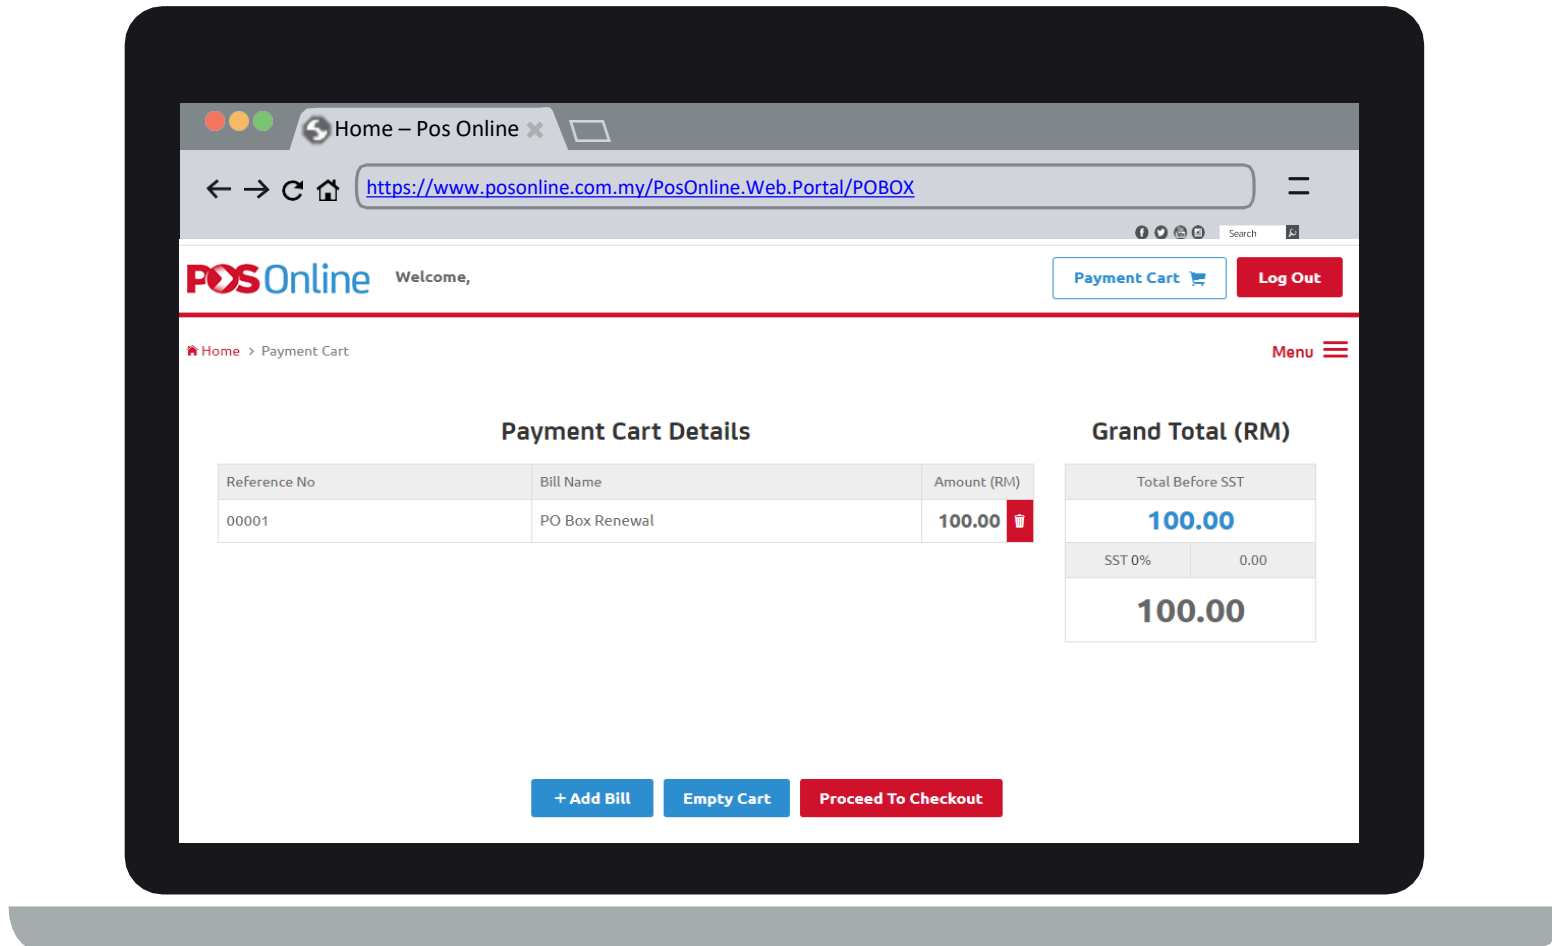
Home – Pos Online

https://www.posonline.com.my/PosOnline.Web.Portal/POBOX

Search

POS Online Welcome,

Payment Cart Log Out

Home > Payment Cart

Menu

Payment Cart Details

| Reference No | Bill Name | Amount (RM) |
|---|---|---|
| 00001 | PO Box Renewal | 100.00 |

Grand Total (RM)

| Total Before SST | |
|---|---|
| 100.00 | |
| SST 0% | 0.00 |
| 100.00 | |

+ Add Bill Empty Cart Proceed To Checkout